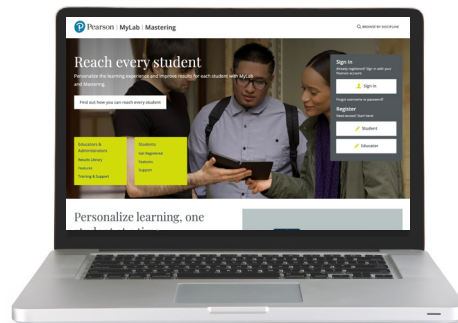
Pearson | MyLab | Mastering

BROWSE BY DISCIPLINE

Reach every student

Personalize the learning experience and improve results for each student with MyLab and Mastering.

Find out how you can reach every student

Educators & Administrators
Results Library
Features
Training & Support

Students
Get Registered
Features
Support

Sign In
Already registered? Sign in with your Pearson account.
Sign In
Forgot username or password?

Register
Need access? Start here!
Student
Educator

Personalize learning, one
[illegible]